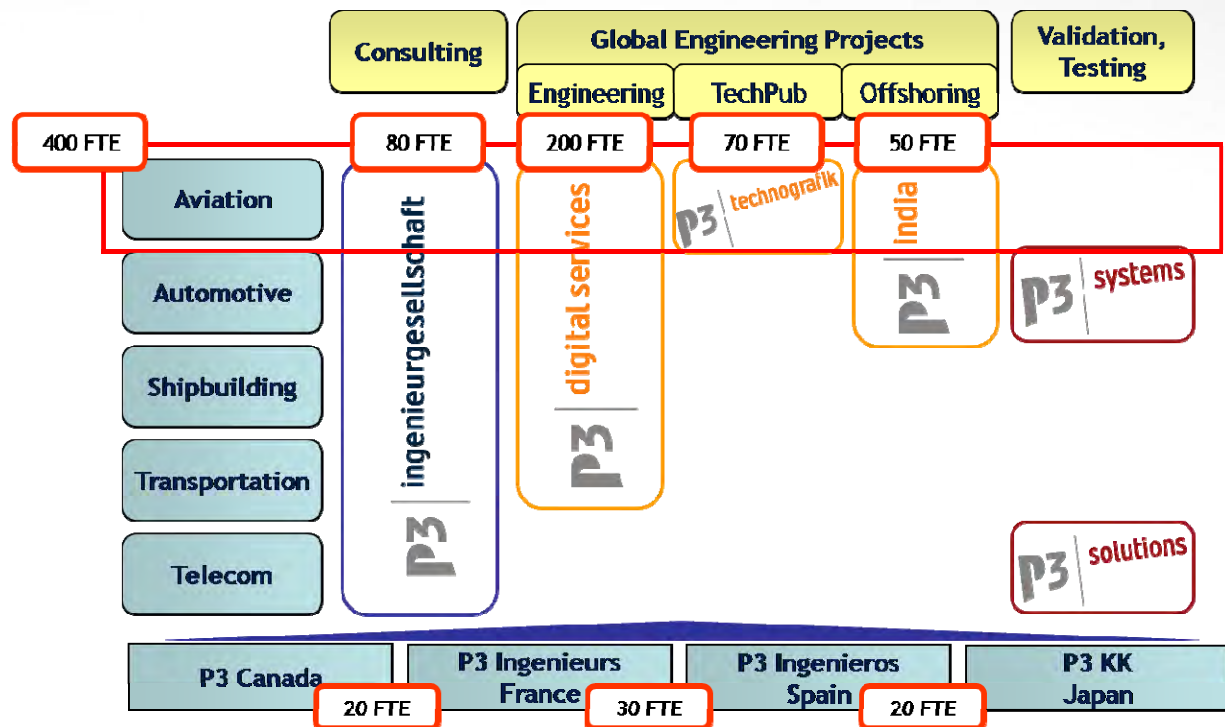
Consulting

Global Engineering Projects

Engineering

TechPub

Offshoring

Validation, Testing

400 FTE

80 FTE

200 FTE

70 FTE

50 FTE

Aviation

Automotive

Shipbuilding

Transportation

Telecom

P3 ingenieurgesellschaft

P3 digital services

P3 technografik

P3 India

P3 systems

P3 solutions

P3 Canada

P3 Ingenieurs France

P3 Ingenieros Spain

P3 KK Japan

20 FTE

30 FTE

20 FTE